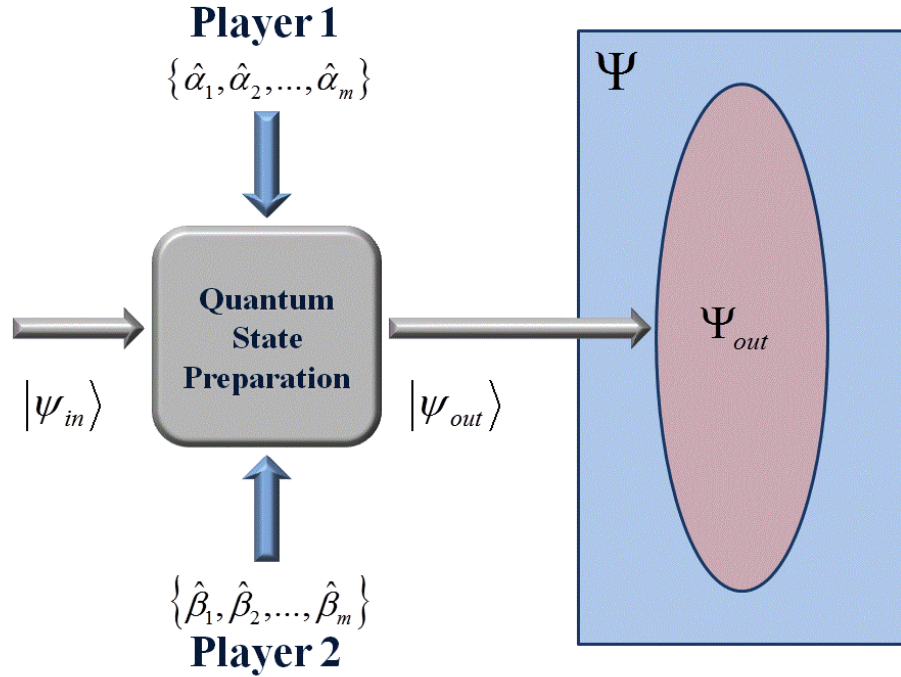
Player 1

$\{\hat{\alpha}_1, \hat{\alpha}_2, ..., \hat{\alpha}_m\}$

$\Psi$

Quantum State Preparation

$|\psi_{in}\rangle$

$|\psi_{out}\rangle$

$\Psi_{out}$

$\{\hat{\beta}_1, \hat{\beta}_2, ..., \hat{\beta}_m\}$

Player 2